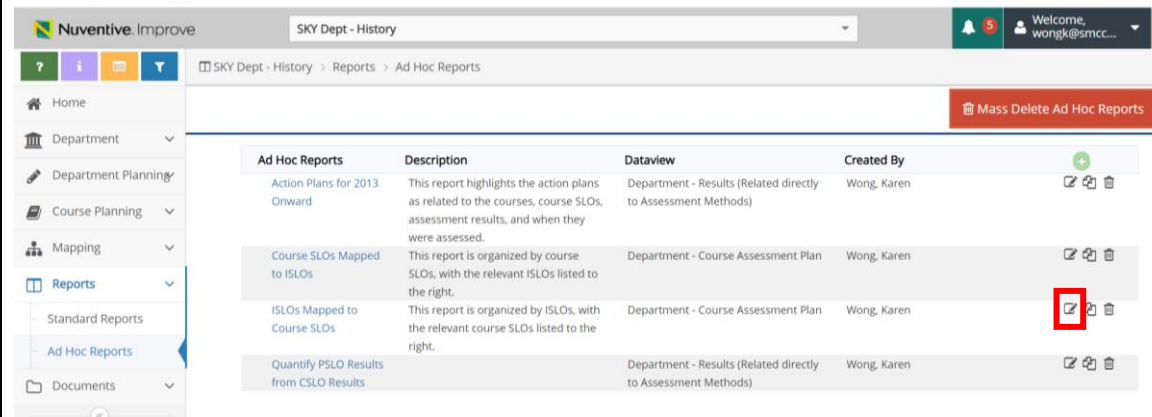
Nuventive. Improve

SKY Dept - History

5 Welcome, wongk@smcc...

?

i

Home

Department

Department Planning

Course Planning

Mapping

Reports

Standard Reports

Ad Hoc Reports

Documents

SKY Dept - History > Reports > Ad Hoc Reports

Mass Delete Ad Hoc Reports

| Ad Hoc Reports | Description | Dataview | Created By |
|---|---|---|---|
| Action Plans for 2013 Onward | This report highlights the action plans as related to the courses, course SLOs, assessment results, and when they were assessed. | Department - Results (Related directly to Assessment Methods) | Wong, Karen |
| Course SLOs Mapped to ISLOs | This report is organized by course SLOs, with the relevant ISLOs listed to the right. | Department - Course Assessment Plan | Wong, Karen |
| ISLOs Mapped to Course SLOs | This report is organized by ISLOs, with the relevant course SLOs listed to the right. | Department - Course Assessment Plan | Wong, Karen |
| Quantify PSLO Results from CSLO Results | | Department - Results (Related directly to Assessment Methods) | Wong, Karen |